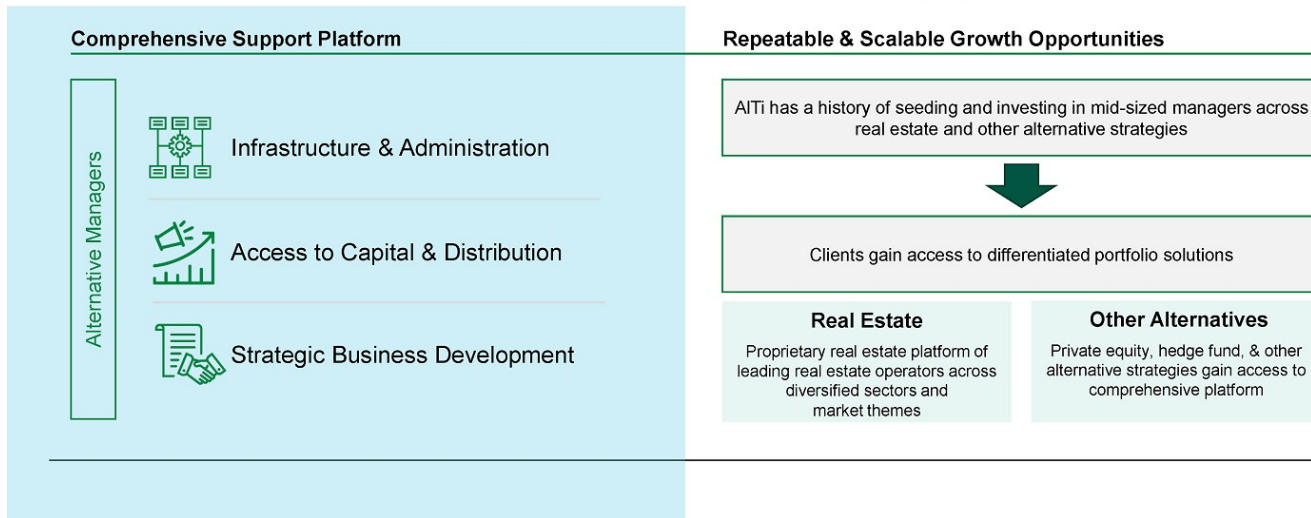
Comprehensive Support Platform

Alternative Managers

Infrastructure & Administration

Access to Capital & Distribution

Strategic Business Development

Repeatable & Scalable Growth Opportunities

AITi has a history of seeding and investing in mid-sized managers across real estate and other alternative strategies

Clients gain access to differentiated portfolio solutions

Real Estate

Proprietary real estate platform of leading real estate operators across diversified sectors and market themes

Other Alternatives

Private equity, hedge fund, & other alternative strategies gain access to comprehensive platform